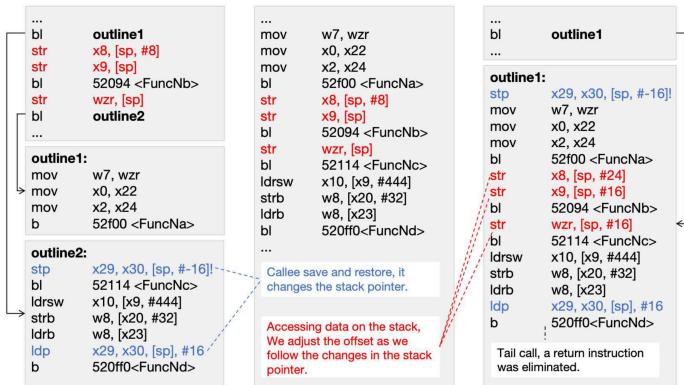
...
bl outline1
str x8, [sp, #8]
str x9, [sp]
bl 52094 <FuncNb>
str wzr, [sp]
bl outline2
...

outline1:
mov w7, wzr
mov x0, x22
mov x2, x24
b 52f00 <FuncNa>

outline2:
stp x29, x30, [sp, #-16]!
bl 52114 <FuncNc>
ldrsw x10, [x9, #444]
strb w8, [x20, #32]
ldrb w8, [x23]
ldp x29, x30, [sp], #16
b 520ff0<FuncNd>

...
mov w7, wzr
mov x0, x22
mov x2, x24
bl 52f00 <FuncNa>
str x8, [sp, #8]
str x9, [sp]
bl 52094 <FuncNb>
str wzr, [sp]
bl 52114 <FuncNc>
ldrsw x10, [x9, #444]
strb w8, [x20, #32]
ldrb w8, [x23]
bl 520ff0<FuncNd>
...

Callee save and restore, it changes the stack pointer.

Accessing data on the stack, We adjust the offset as we follow the changes in the stack pointer.

...
bl outline1
...

outline1:
stp x29, x30, [sp, #-16]!
mov w7, wzr
mov x0, x22
mov x2, x24
bl 52f00 <FuncNa>
str x8, [sp, #24]
str x9, [sp, #16]
bl 52094 <FuncNb>
str wzr, [sp, #16]
bl 52114 <FuncNc>
ldrsw x10, [x9, #444]
strb w8, [x20, #32]
ldrb w8, [x23]
ldp x29, x30, [sp], #16
b 520ff0<FuncNd>

Tail call, a return instruction was eliminated.